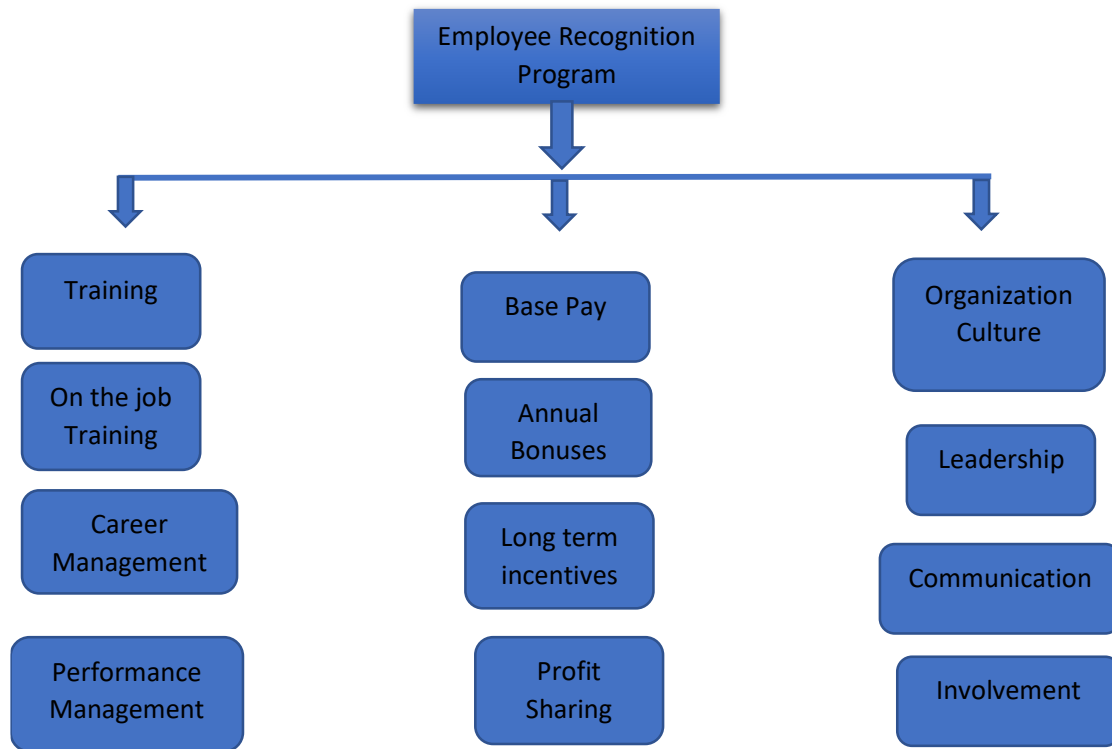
Employee Recognition Program

Training

On the job Training

Career Management

Performance Management

Base Pay

Annual Bonuses

Long term incentives

Profit Sharing

Organization Culture

Leadership

Communication

Involvement